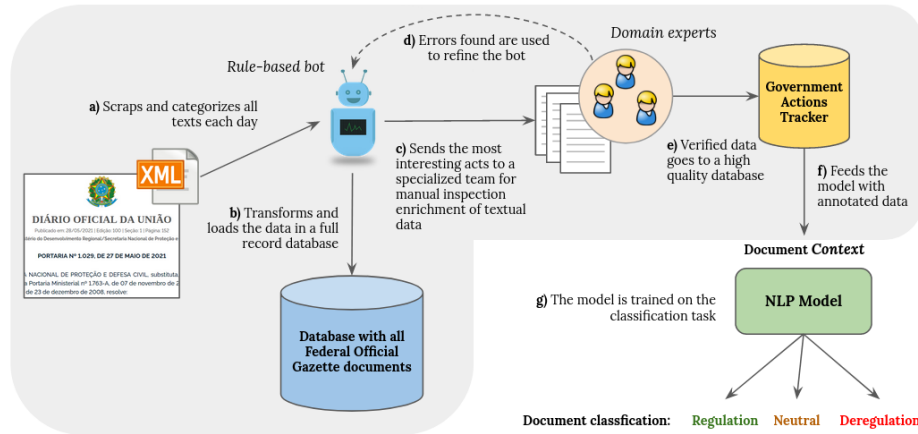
d) Errors found are used to refine the bot

Domain experts

Rule-based bot

a) Scraps and categorizes all texts each day

XML

DIÁRIO OFICIAL DA UNIÃO

Publicado em: 28/05/2021 | Edição: 100 | Seção: 1 | Página: 152

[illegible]istério do Desenvolvimento Regional/Secretaria Nacional de Proteção e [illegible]

PORTARIA Nº 1.029, DE 27 DE MAIO DE 2021

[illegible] NACIONAL DE PROTEÇÃO E DEFESA CIVIL, substitut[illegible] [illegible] Portaria Ministerial nº 1763-A, de 07 de novembro de 2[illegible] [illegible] de 23 de dezembro de 2008, resolve:

b) Transforms and loads the data in a full record database

c) Sends the most interesting acts to a specialized team for manual inspection enrichment of textual data

Government Actions Tracker

e) Verified data goes to a high quality database

f) Feeds the model with annotated data

Database with all Federal Official Gazette documents

Document Context

g) The model is trained on the classification task

NLP Model

Document classfication: Regulation Neutral Deregulation